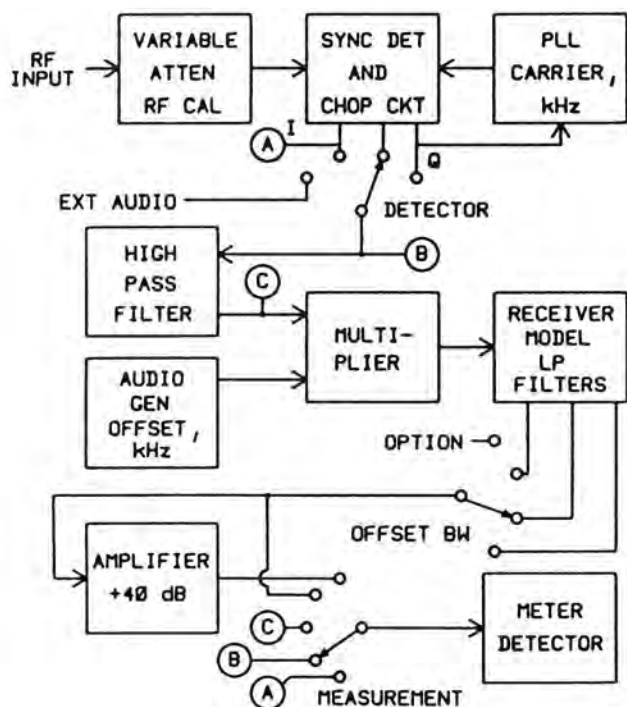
RF INPUT

VARIABLE ATTEN RF CAL

SYNC DET AND CHOP CKT

PLL CARRIER, kHz

A

I

Q

EXT AUDIO

DETECTOR

HIGH PASS FILTER

B

C

MULTI-PLIER

RECEIVER MODEL LP FILTERS

AUDIO GEN OFFSET, kHz

OPTION

OFFSET BW

AMPLIFIER +40 dB

C

B

A

METER DETECTOR

MEASUREMENT